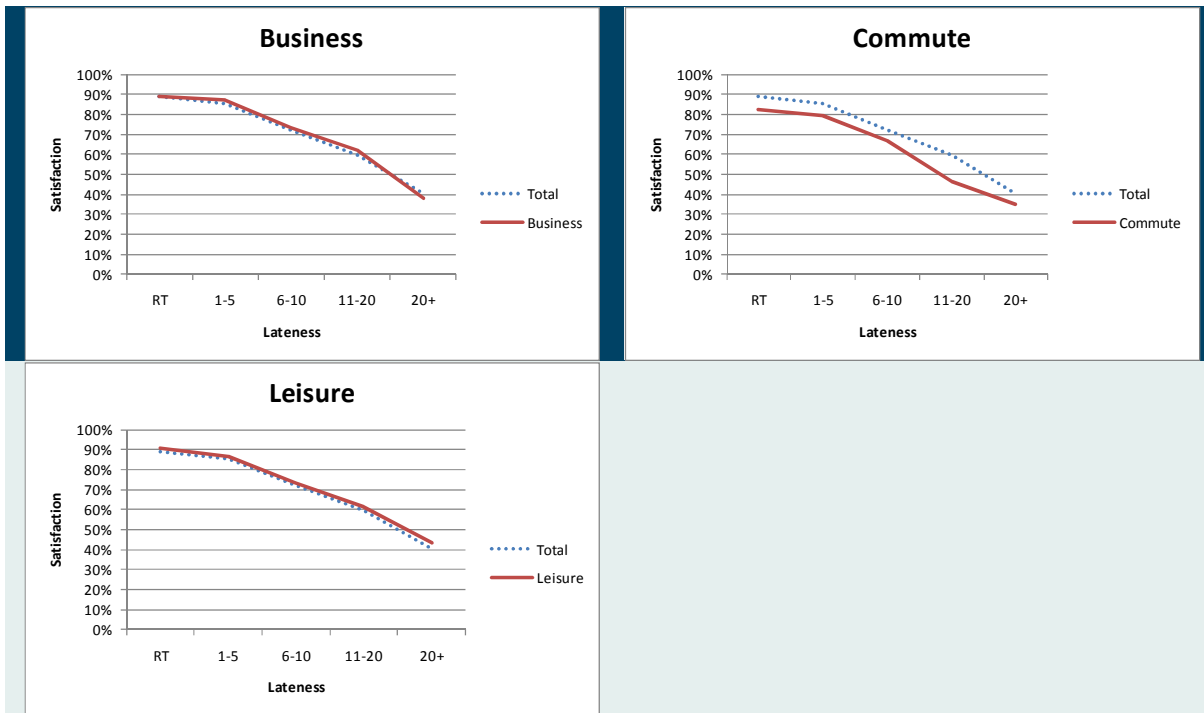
Business

100%
90%
80%
70%
60%
50%
40%
30%
20%
10%
0%

Satisfaction

RT 1-5 6-10 11-20 20+

Lateness

Total
Business

Commute

100%
90%
80%
70%
60%
50%
40%
30%
20%
10%
0%

Satisfaction

RT 1-5 6-10 11-20 20+

Lateness

Total
Commute

Leisure

100%
90%
80%
70%
60%
50%
40%
30%
20%
10%
0%

Satisfaction

RT 1-5 6-10 11-20 20+

Lateness

Total
Leisure